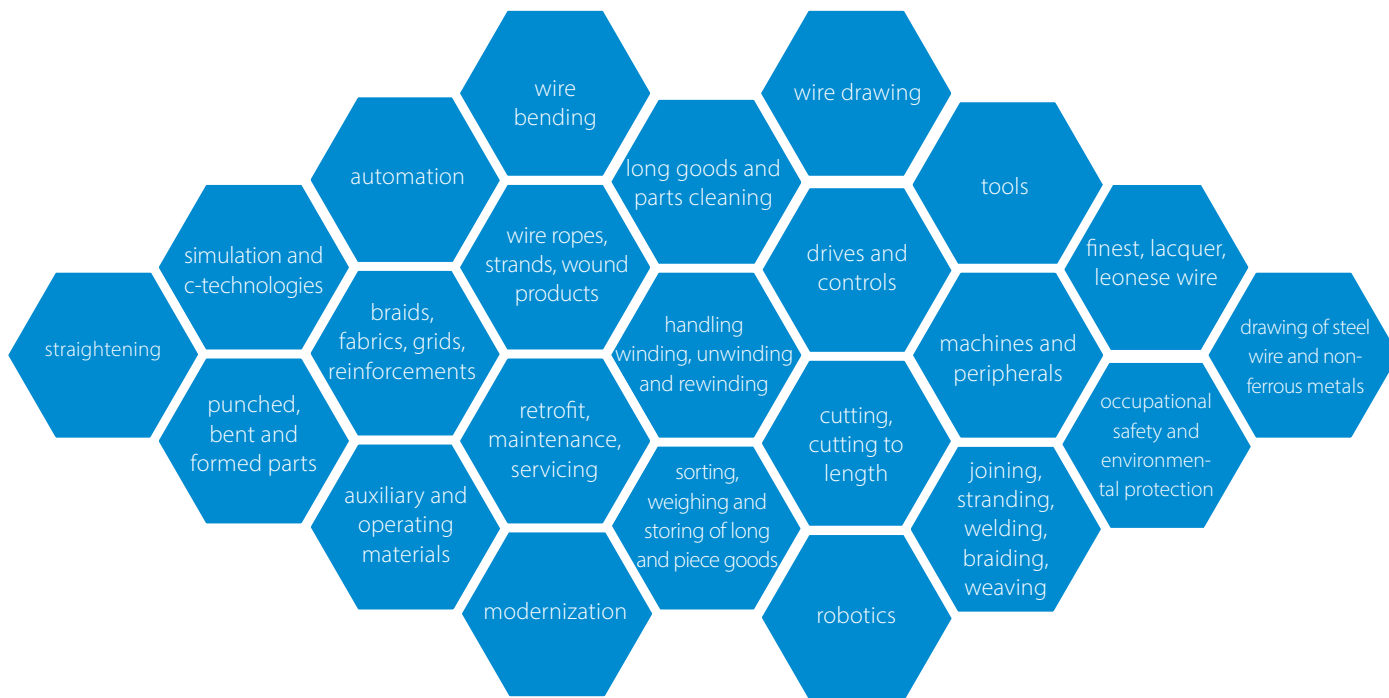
straightening

simulation and c-technologies

punched, bent and formed parts

automation

braids, fabrics, grids, reinforcements

auxiliary and operating materials

wire bending

wire ropes, strands, wound products

retrofit, maintenance, servicing

modernization

long goods and parts cleaning

handling winding, unwinding and rewinding

sorting, weighing and storing of long and piece goods

wire drawing

drives and controls

cutting, cutting to length

robotics

tools

machines and peripherals

joining, stranding, welding, braiding, weaving

finest, lacquer, leonese wire

occupational safety and environmental protection

drawing of steel wire and non-ferrous metals